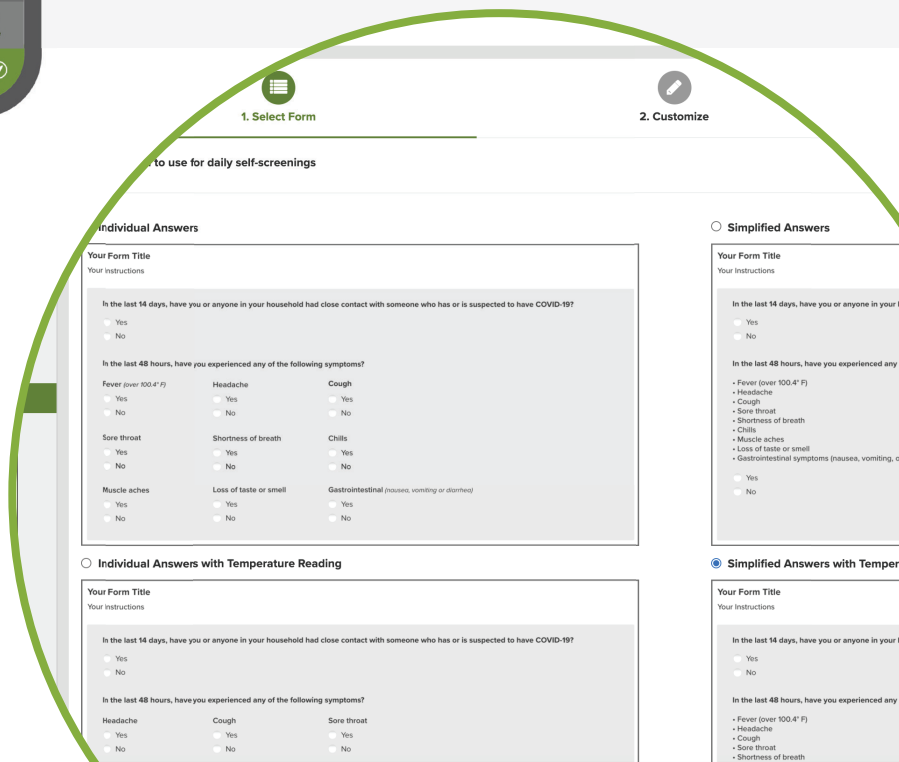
1. Select Form

2. Customize

to use for daily self-screenings

Individual Answers

Your Form Title
Your instructions

In the last 14 days, have you or anyone in your household had close contact with someone who has or is suspected to have COVID-19?
Yes
No

In the last 48 hours, have you experienced any of the following symptoms?

Fever (over 100.4° F)
Yes
No

Headache
Yes
No

Cough
Yes
No

Sore throat
Yes
No

Shortness of breath
Yes
No

Chills
Yes
No

Muscle aches
Yes
No

Loss of taste or smell
Yes
No

Gastrointestinal (nausea, vomiting or diarrhea)
Yes
No

Individual Answers with Temperature Reading

Your Form Title
Your instructions

In the last 14 days, have you or anyone in your household had close contact with someone who has or is suspected to have COVID-19?
Yes
No

In the last 48 hours, have you experienced any of the following symptoms?

Headache
Yes
No

Cough
Yes
No

Sore throat
Yes
No

Simplified Answers

Your Form Title
Your Instructions

In the last 14 days, have you or anyone in your

Yes
No

In the last 48 hours, have you experienced any

• Fever (over 100.4° F)
• Headache
• Cough
• Sore throat
• Shortness of breath
• Chills
• Muscle aches
• Loss of taste or smell
• Gastrointestinal symptoms (nausea, vomiting, o

Yes
No

Simplified Answers with Temper

Your Form Title
Your Instructions

In the last 14 days, have you or anyone in your

Yes
No

In the last 48 hours, have you experienced any

• Fever (over 100.4° F)
• Headache
• Cough
• Sore throat
• Shortness of breath